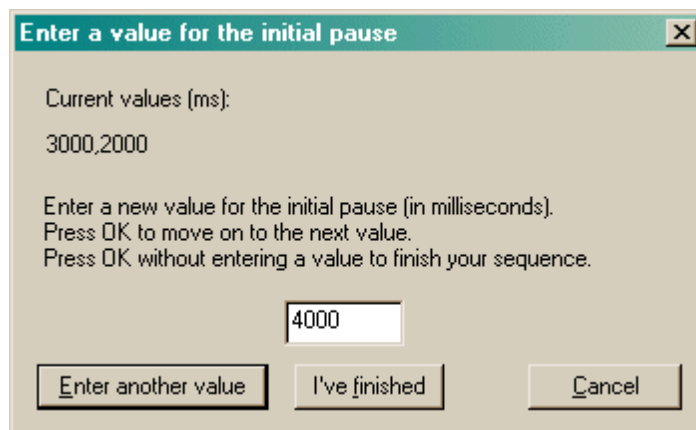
Enter a value for the initial pause

Current values (ms):

3000,2000

Enter a new value for the initial pause (in milliseconds).
Press OK to move on to the next value.
Press OK without entering a value to finish your sequence.

4000

Enter another value

I've finished

Cancel